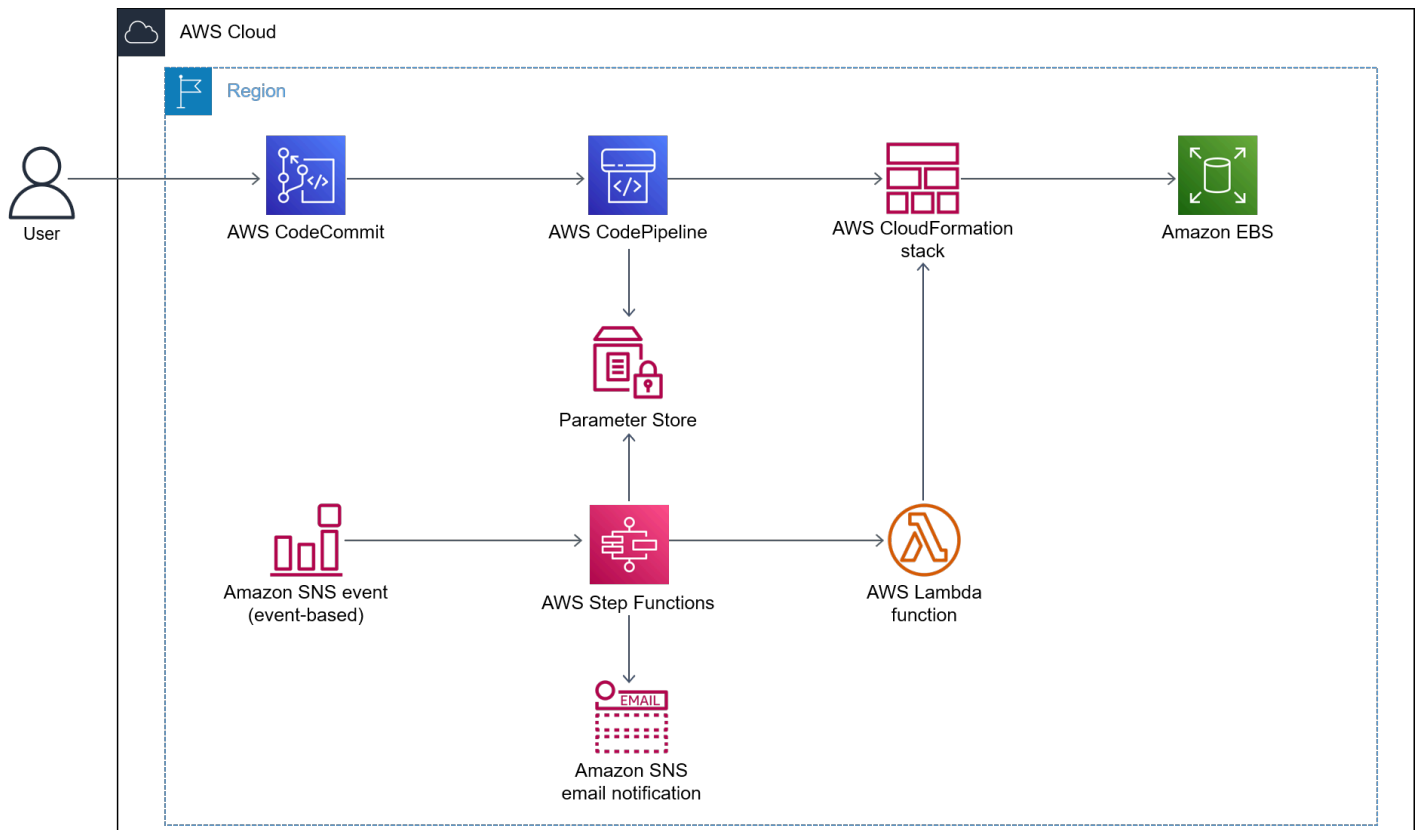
AWS Cloud

Region

User

AWS CodeCommit

AWS CodePipeline

AWS CloudFormation stack

Amazon EBS

Parameter Store

Amazon SNS event (event-based)

AWS Step Functions

AWS Lambda function

EMAIL

Amazon SNS email notification